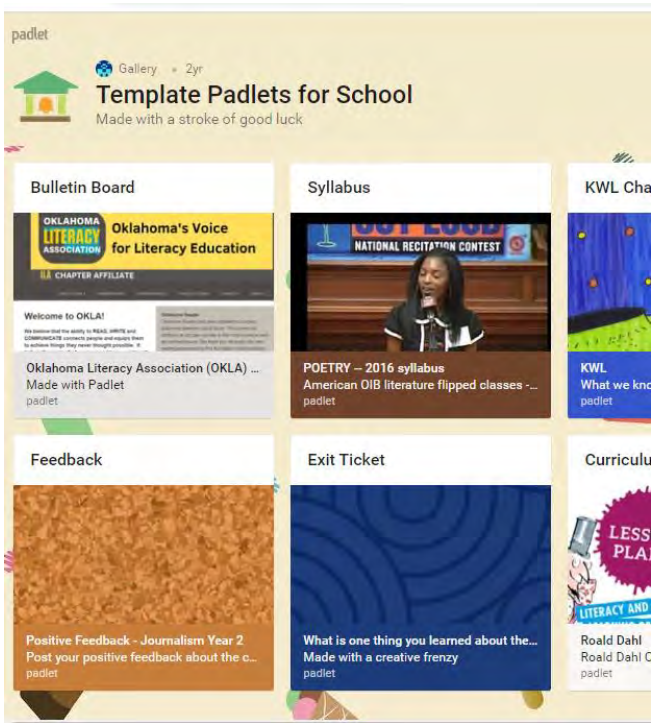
padlet

Gallery • 2yr

Template Padlets for School

Made with a stroke of good luck

Bulletin Board

OKLAHOMA LITERACY ASSOCIATION Oklahoma's Voice for Literacy Education

OLA CHAPTER AFFILIATE

Welcome to OKLA!

We believe that the ability to READ, WRITE and COMMUNICATE connects people and equips them to achieve things they never thought possible.

Oklahoma Literacy Association (OKLA) ...
Made with Padlet
padlet

Syllabus

OUT LOUD NATIONAL RECITATION CONTEST

POETRY -- 2016 syllabus
American OIB literature flipped classes -...
padlet

KWL Cha

KWL
What we kno
padlet

Feedback

Positive Feedback - Journalism Year 2
Post your positive feedback about the c...
padlet

Exit Ticket

What is one thing you learned about the...
Made with a creative frenzy
padlet

Curriculu

LESS PLA

LITERACY AND

Roald Dahl
Roald Dahl C
padlet